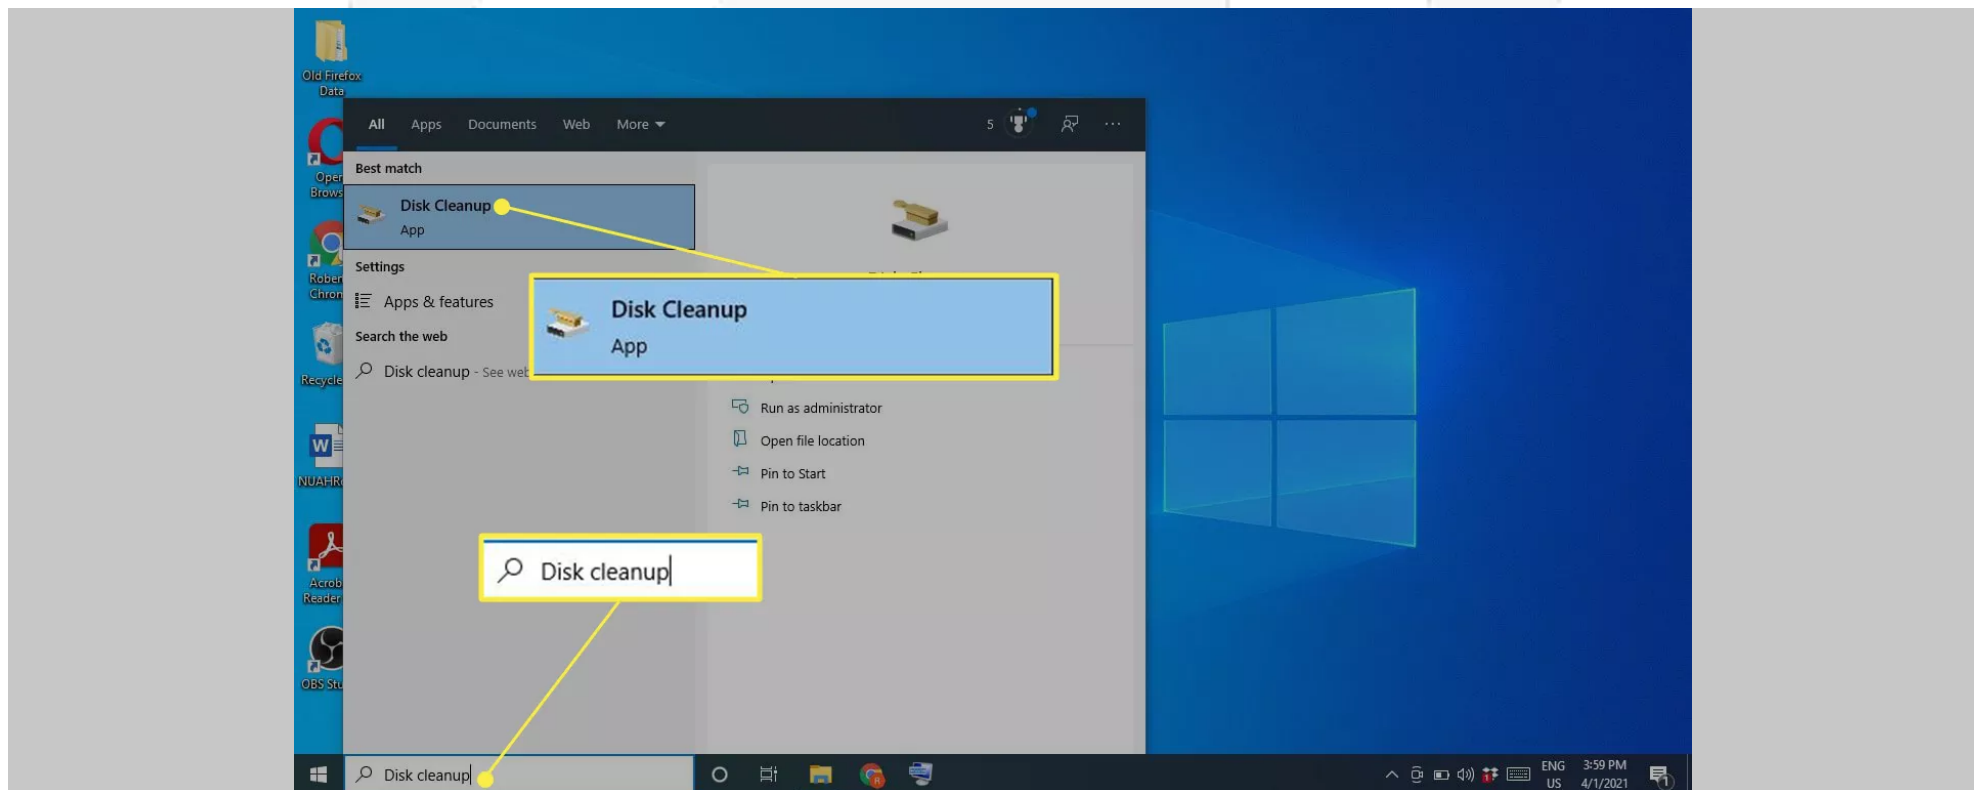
Old Firefox Data

Oper Brows

Rober Chron

Recycle

NUAHR

Acrob Reader

OBS Stu

All Apps Documents Web More

5

Best match

Disk Cleanup
App

Settings

Apps & features

Search the web

Disk cleanup - See web

Disk Cleanup
App

Run as administrator

Open file location

Pin to Start

Pin to taskbar

Disk cleanup

Disk cleanup

ENG US

3:59 PM 4/1/2021